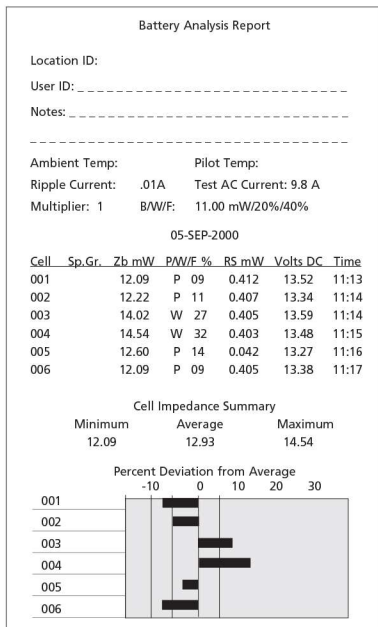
Battery Analysis Report

Location ID:

User ID: _ _ _ _ _ _ _ _ _ _ _ _ _ _ _ _ _ _ _ _ _ _ _ _ _ _ _

Notes: _ _ _ _ _ _ _ _ _ _ _ _ _ _ _ _ _ _ _ _ _ _ _ _ _ _ _

_ _ _ _ _ _ _ _ _ _ _ _ _ _ _ _ _ _ _ _ _ _ _ _ _ _ _ _ _ _ _

Ambient Temp: Pilot Temp:

Ripple Current: .01A Test AC Current: 9.8 A

Multiplier: 1 B/W/F: 11.00 mW/20%/40%

05-SEP-2000

| Cell | Sp.Gr. | Zb mW | P/W/F % | RS mW | Volts DC | Time |
|---|---|---|---|---|---|---|
| 001 | | 12.09 | P 09 | 0.412 | 13.52 | 11:13 |
| 002 | | 12.22 | P 11 | 0.407 | 13.34 | 11:14 |
| 003 | | 14.02 | W 27 | 0.405 | 13.59 | 11:14 |
| 004 | | 14.54 | W 32 | 0.403 | 13.48 | 11:15 |
| 005 | | 12.60 | P 14 | 0.042 | 13.27 | 11:16 |
| 006 | | 12.09 | P 09 | 0.405 | 13.38 | 11:17 |

Cell Impedance Summary

| Minimum | Average | Maximum |
|---|---|---|
| 12.09 | 12.93 | 14.54 |

Percent Deviation from Average

-10 0 10 20 30

001
002
003
004
005
006